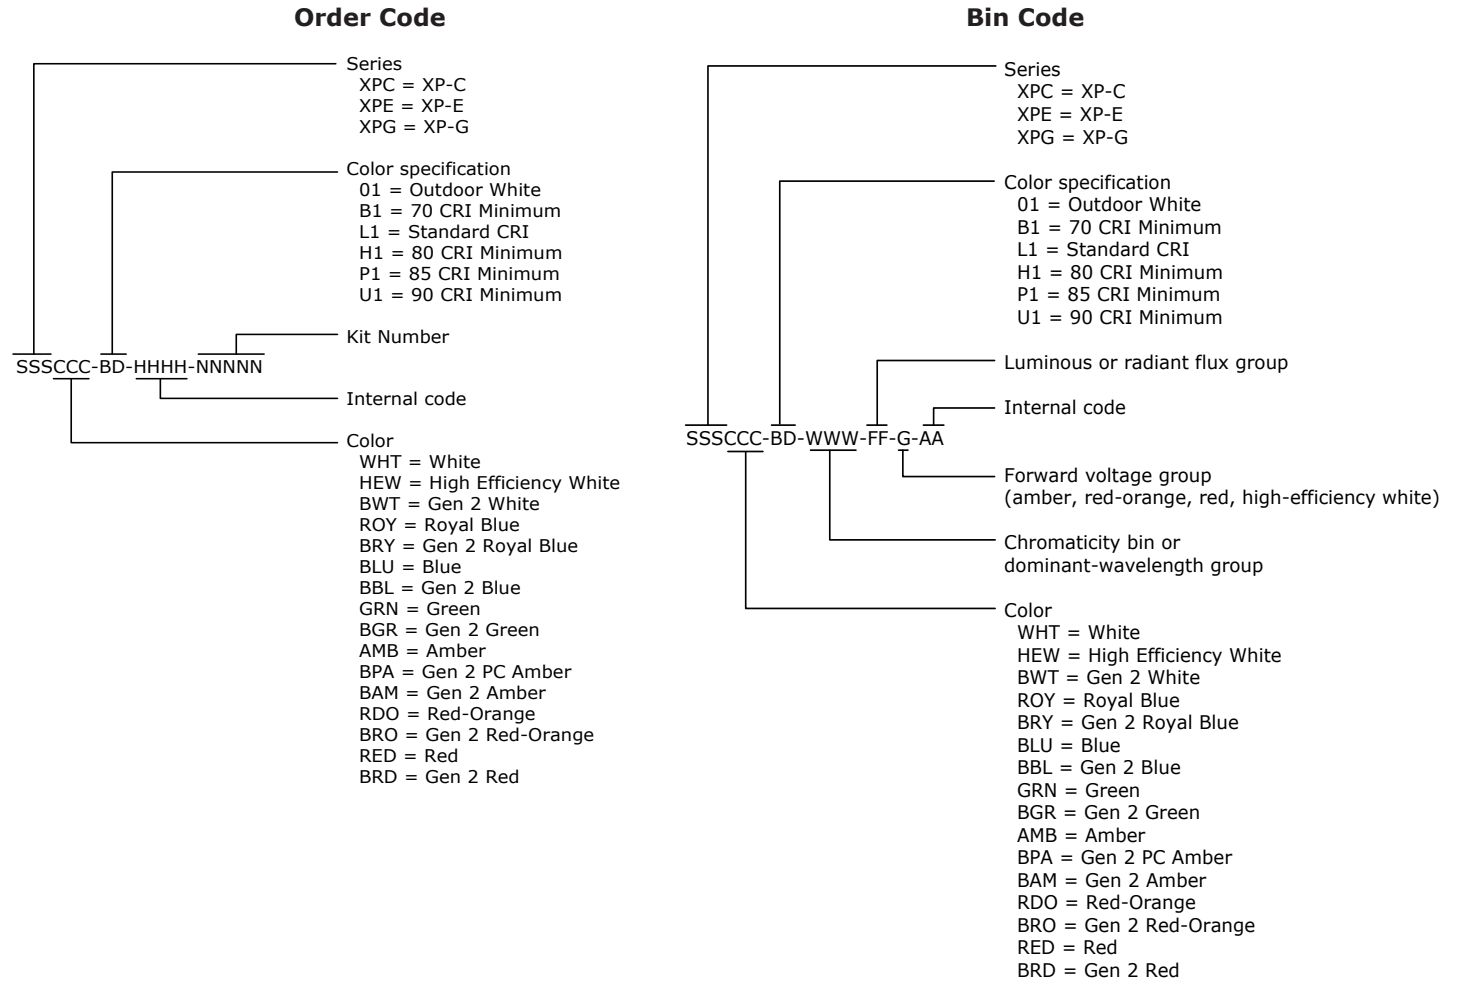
Order Code

Series
XPC = XP-C
XPE = XP-E
XPG = XP-G

Color specification
01 = Outdoor White
B1 = 70 CRI Minimum
L1 = Standard CRI
H1 = 80 CRI Minimum
P1 = 85 CRI Minimum
U1 = 90 CRI Minimum

Kit Number

SSSCCC-BD-HHHH-NNNNN

Internal code

Color
WHT = White
HEW = High Efficiency White
BWT = Gen 2 White
ROY = Royal Blue
BRY = Gen 2 Royal Blue
BLU = Blue
BBL = Gen 2 Blue
GRN = Green
BGR = Gen 2 Green
AMB = Amber
BPA = Gen 2 PC Amber
BAM = Gen 2 Amber
RDO = Red-Orange
BRO = Gen 2 Red-Orange
RED = Red
BRD = Gen 2 Red

Bin Code

Series
XPC = XP-C
XPE = XP-E
XPG = XP-G

Color specification
01 = Outdoor White
B1 = 70 CRI Minimum
L1 = Standard CRI
H1 = 80 CRI Minimum
P1 = 85 CRI Minimum
U1 = 90 CRI Minimum

Luminous or radiant flux group

Internal code

SSSCCC-BD-WWW-FF-G-AA

Forward voltage group
(amber, red-orange, red, high-efficiency white)

Chromaticity bin or
dominant-wavelength group

Color
WHT = White
HEW = High Efficiency White
BWT = Gen 2 White
ROY = Royal Blue
BRY = Gen 2 Royal Blue
BLU = Blue
BBL = Gen 2 Blue
GRN = Green
BGR = Gen 2 Green
AMB = Amber
BPA = Gen 2 PC Amber
BAM = Gen 2 Amber
RDO = Red-Orange
BRO = Gen 2 Red-Orange
RED = Red
BRD = Gen 2 Red